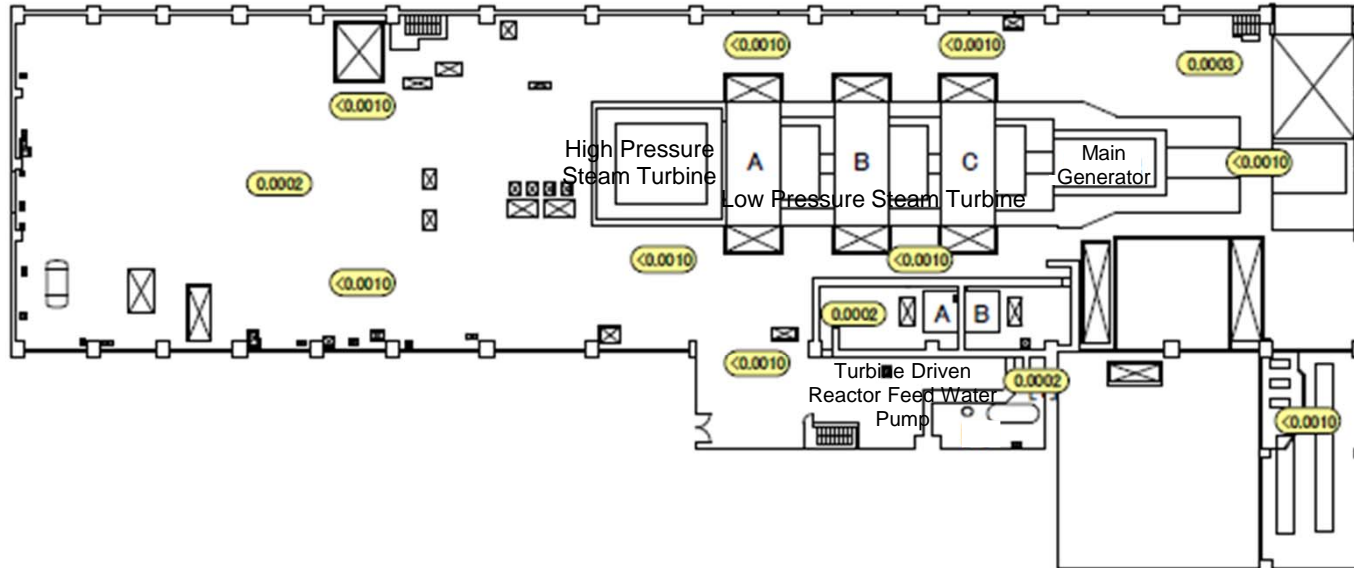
<0.0010

<0.0010

0.0003

<0.0010

High Pressure Steam Turbine

A

B

C

Main Generator

<0.0010

0.0002

Low Pressure Steam Turbine

<0.0010

<0.0010

<0.0010

0.0002

A

B

<0.0010

Turbine Driven Reactor Feed Water Pump

0.0002

<0.0010